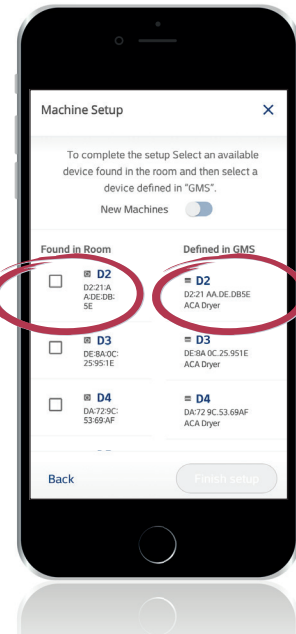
Machine Setup

×

To complete the setup Select an available device found in the room and then select a device defined in "GMS".

New Machines

Found in Room

D2
D2:21:A A:DE:DB: 5E

D3
DE:8A:0C: 25:95:1E

D4
DA:72:9C: 53:69:AF

Defined in GMS

D2
D2:21 AA.DE.DB5E
ACA Dryer

D3
DE:8A 0C.25.951E
ACA Dryer

D4
DA:72 9C.53.69AF
ACA Dryer

Back

Finish setup